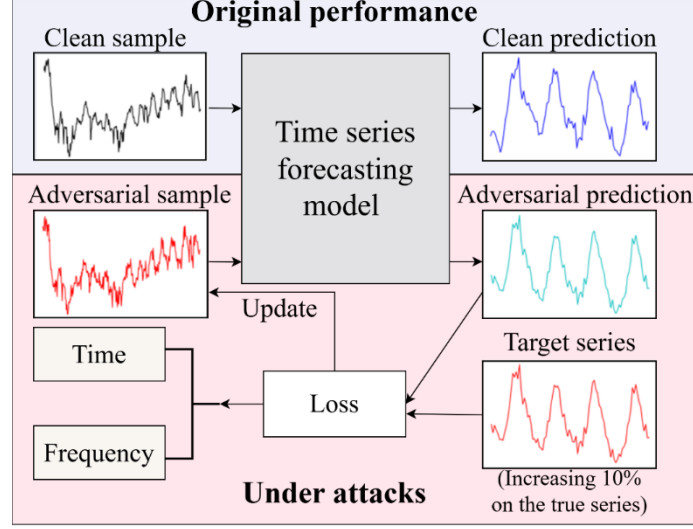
Original performance

Clean sample

Clean prediction

Time series forecasting model

Adversarial sample

Adversarial prediction

Update

Target series

Time

Loss

Frequency

(Increasing 10% on the true series)

Under attacks